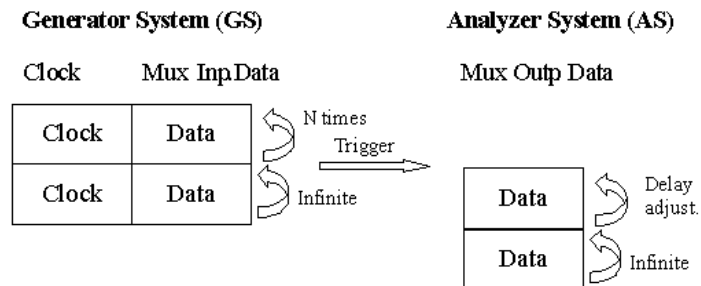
Generator System (GS)

Clock Mux Inp.Data

| Clock | Data |
|---|---|
| Clock | Data |

N times

Trigger

Infinite

Analyzer System (AS)

Mux Outp Data

| Data |
|---|
| Data |

Delay adjust.

Infinite